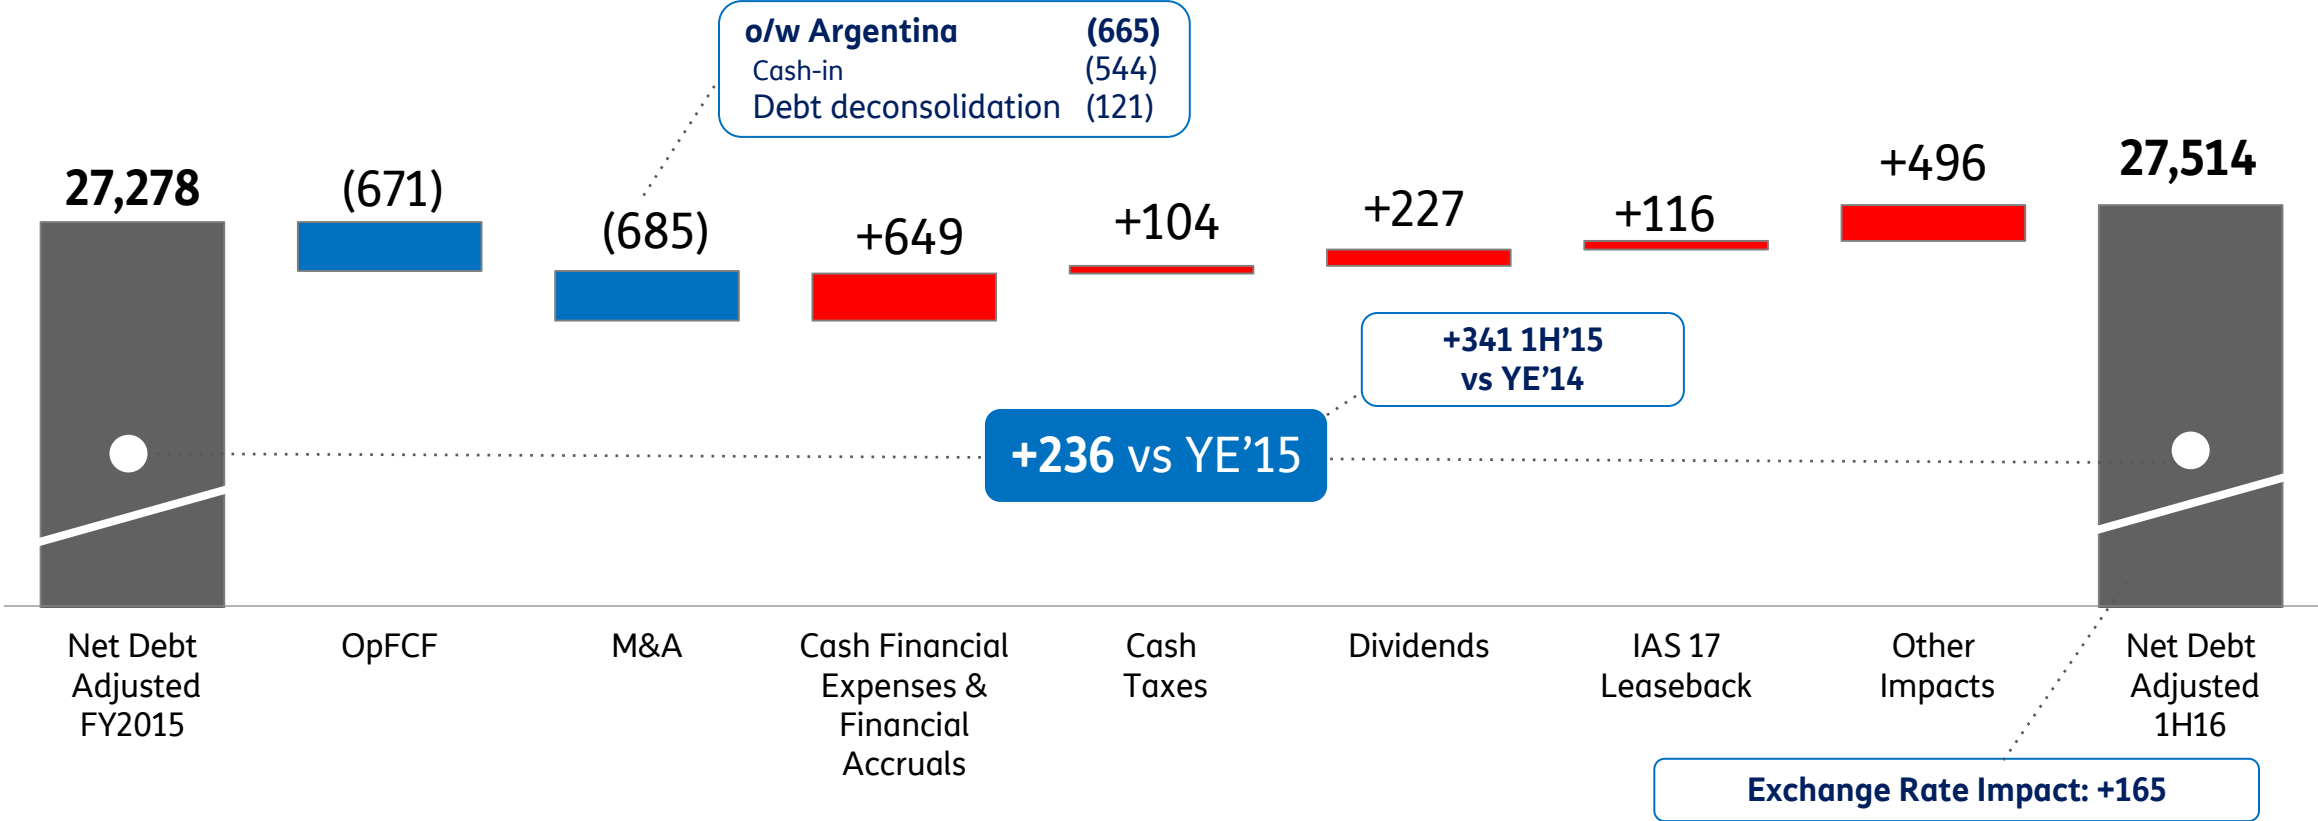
o/w Argentina (665)
Cash-in (544)
Debt deconsolidation (121)

27,278

(671)

(685)

+649

+104

+227

+116

+496

27,514

+341 1H’15
vs YE’14

+236 vs YE’15

Net Debt Adjusted FY2015

OpFCF

M&A

Cash Financial Expenses & Financial Accruals

Cash Taxes

Dividends

IAS 17 Leaseback

Other Impacts

Net Debt Adjusted 1H16

Exchange Rate Impact: +165